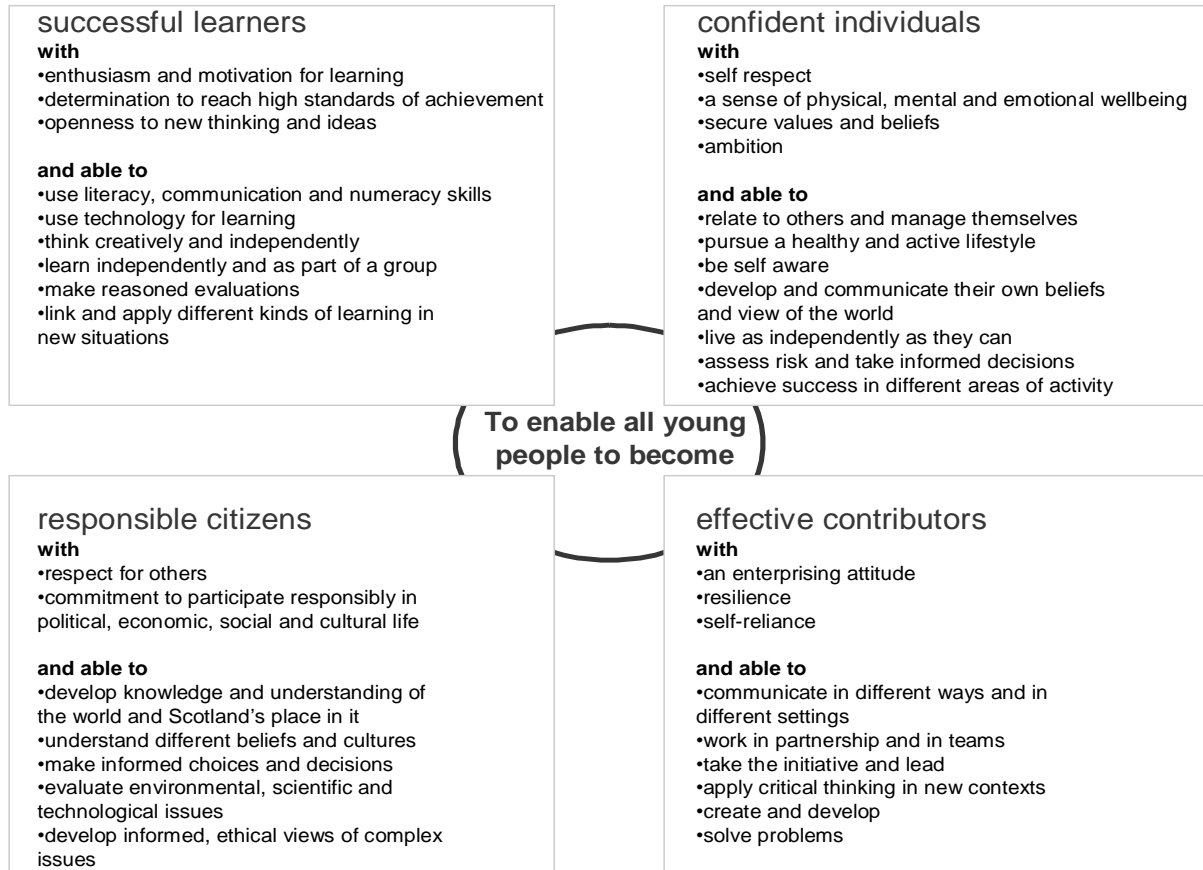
successful learners
**with**
•enthusiasm and motivation for learning
•determination to reach high standards of achievement
•openness to new thinking and ideas

**and able to**
•use literacy, communication and numeracy skills
•use technology for learning
•think creatively and independently
•learn independently and as part of a group
•make reasoned evaluations
•link and apply different kinds of learning in new situations

confident individuals
**with**
•self respect
•a sense of physical, mental and emotional wellbeing
•secure values and beliefs
•ambition

**and able to**
•relate to others and manage themselves
•pursue a healthy and active lifestyle
•be self aware
•develop and communicate their own beliefs and view of the world
•live as independently as they can
•assess risk and take informed decisions
•achieve success in different areas of activity

To enable all young people to become

responsible citizens
**with**
•respect for others
•commitment to participate responsibly in political, economic, social and cultural life

**and able to**
•develop knowledge and understanding of the world and Scotland's place in it
•understand different beliefs and cultures
•make informed choices and decisions
•evaluate environmental, scientific and technological issues
•develop informed, ethical views of complex issues

effective contributors
**with**
•an enterprising attitude
•resilience
•self-reliance

**and able to**
•communicate in different ways and in different settings
•work in partnership and in teams
•take the initiative and lead
•apply critical thinking in new contexts
•create and develop
•solve problems